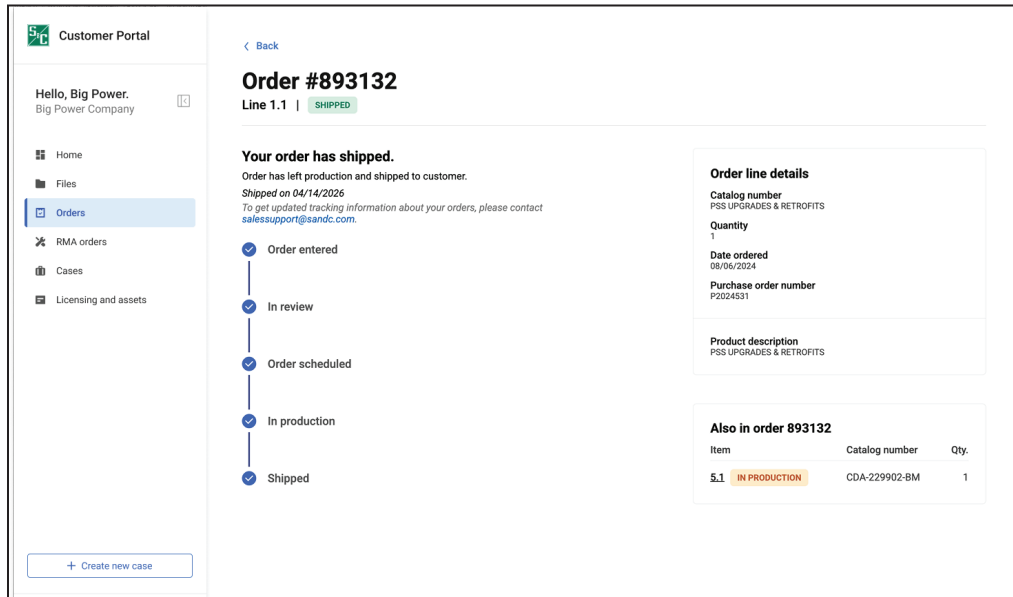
S&C Customer Portal

Hello, Big Power.
Big Power Company

Home
Files
Orders
RMA orders
Cases
Licensing and assets

+ Create new case

< Back

Order #893132
Line 1.1 | SHIPPED

Your order has shipped.
Order has left production and shipped to customer.
Shipped on 04/14/2026
To get updated tracking information about your orders, please contact salessupport@sandc.com.

Order entered
In review
Order scheduled
In production
Shipped

Order line details
Catalog number
PSS UPGRADES & RETROFITS
Quantity
1
Date ordered
08/06/2024
Purchase order number
P2024531

Product description
PSS UPGRADES & RETROFITS

Also in order 893132

| Item | Catalog number | Qty. |
|---|---|---|
| 5.1 IN PRODUCTION | CDA-229902-BM | 1 |